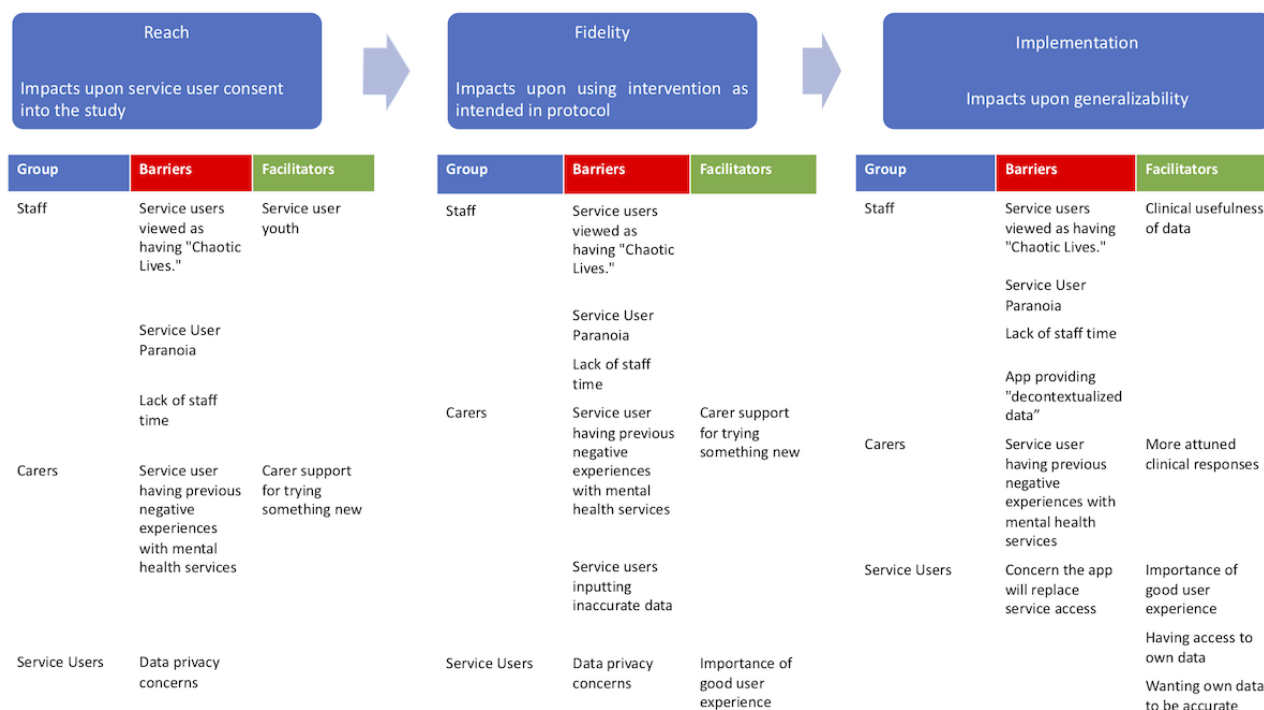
Reach

Impacts upon service user consent into the study

Fidelity

Impacts upon using intervention as intended in protocol

Implementation

Impacts upon generalizability

| Group | Barriers | Facilitators |
|---|---|---|
| Staff | Service users viewed as having "Chaotic Lives." Service User Paranoia Lack of staff time | Service user youth |
| Carers | Service user having previous negative experiences with mental health services | Carer support for trying something new |
| Service Users | Data privacy concerns | |

| Group | Barriers | Facilitators |
|---|---|---|
| Staff | Service users viewed as having "Chaotic Lives." Service User Paranoia Lack of staff time | |
| Carers | Service user having previous negative experiences with mental health services Service users inputting inaccurate data | Carer support for trying something new |
| Service Users | Data privacy concerns | Importance of good user experience |

| Group | Barriers | Facilitators |
|---|---|---|
| Staff | Service users viewed as having "Chaotic Lives." Service User Paranoia Lack of staff time App providing "decontextualized data" | Clinical usefulness of data |
| Carers | Service user having previous negative experiences with mental health services | More attuned clinical responses |
| Service Users | Concern the app will replace service access | Importance of good user experience Having access to own data Wanting own data to be accurate |